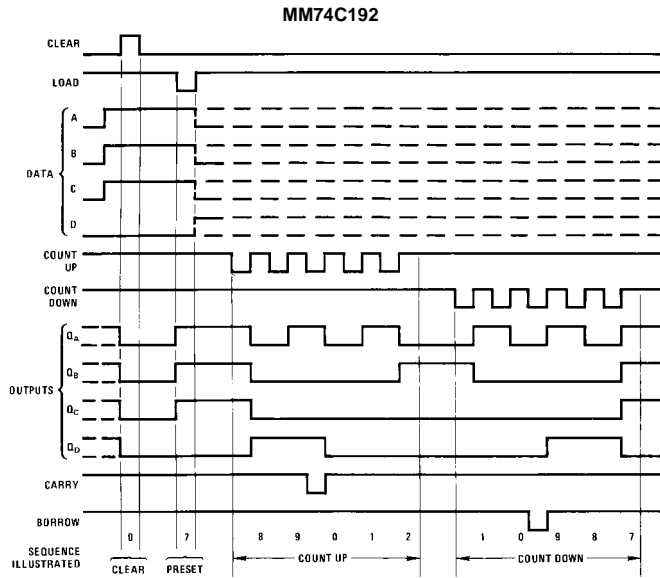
MM74C192

CLEAR

LOAD

DATA

A

B

C

D

COUNT UP

COUNT DOWN

OUTPUTS

$Q_A$

$Q_B$

$Q_C$

$Q_D$

CARRY

BORROW

SEQUENCE ILLUSTRATED

0

7

8 9 0 1 2

1 0 9 8 7

CLEAR

PRESET

COUNT UP

COUNT DOWN